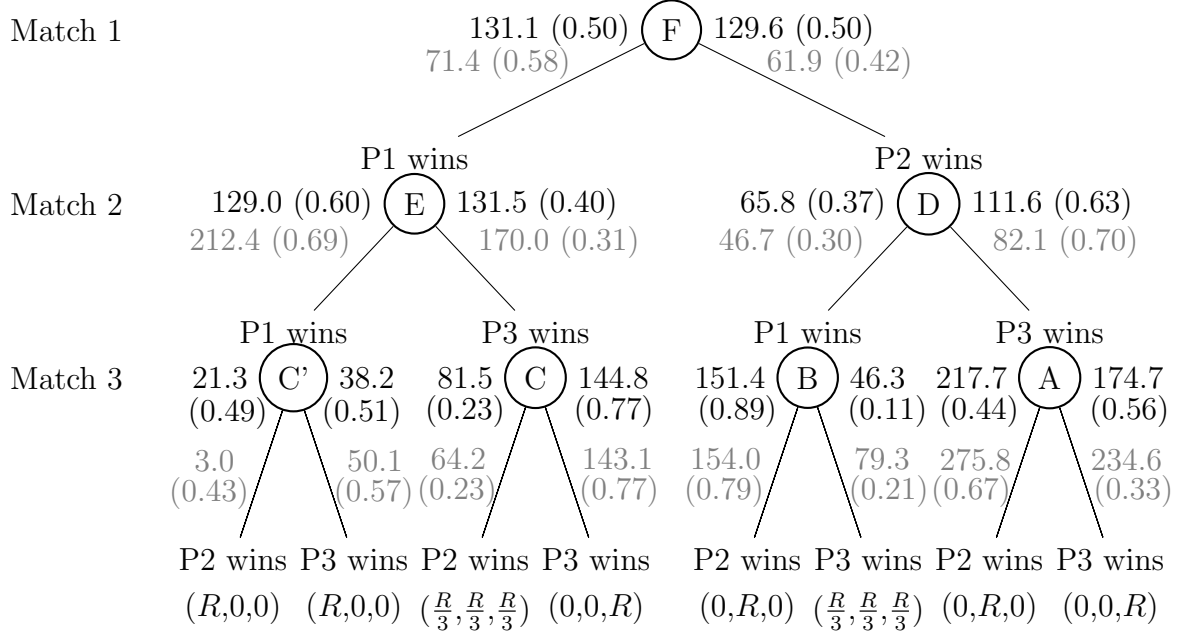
Match 1
131.1 (0.50) F 129.6 (0.50)
71.4 (0.58) 61.9 (0.42)

P1 wins
P2 wins

Match 2
129.0 (0.60) E 131.5 (0.40)
212.4 (0.69) 170.0 (0.31)
65.8 (0.37) D 111.6 (0.63)
46.7 (0.30) 82.1 (0.70)

P1 wins
P3 wins
P1 wins
P3 wins

Match 3
21.3 (0.49) C' 38.2 (0.51)
3.0 (0.43) 50.1 (0.57)
81.5 (0.23) C 144.8 (0.77)
64.2 (0.23) 143.1 (0.77)
151.4 (0.89) B 46.3 (0.11)
154.0 (0.79) 79.3 (0.21)
217.7 (0.44) A 174.7 (0.56)
275.8 (0.67) 234.6 (0.33)

P2 wins P3 wins P2 wins P3 wins P2 wins P3 wins P2 wins P3 wins
$(R,0,0)$ $(R,0,0)$ $(\frac{R}{3},\frac{R}{3},\frac{R}{3})$ $(0,0,R)$ $(0,R,0)$ $(\frac{R}{3},\frac{R}{3},\frac{R}{3})$ $(0,R,0)$ $(0,0,R)$